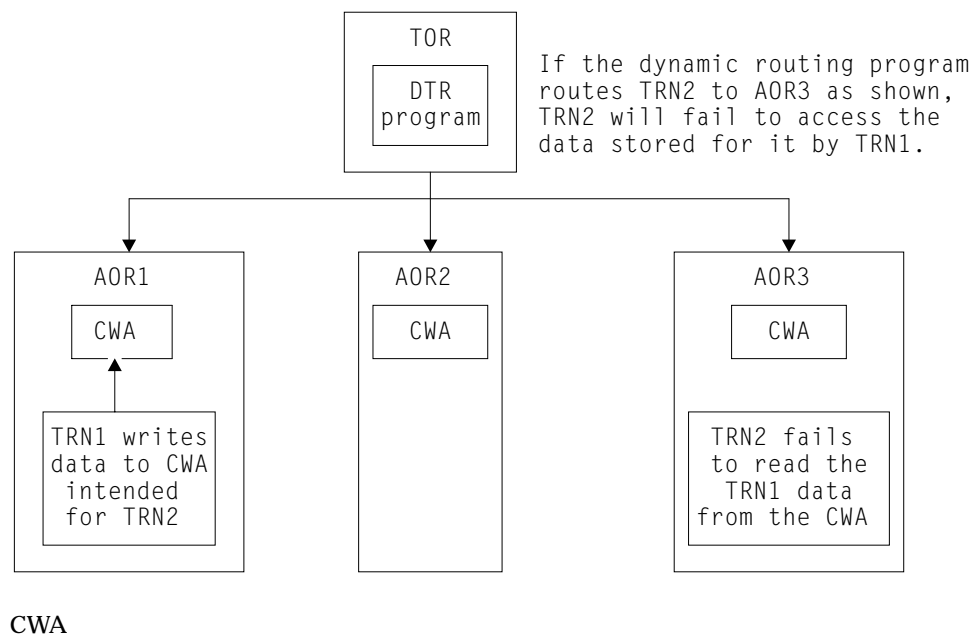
TOR

DTR program

If the dynamic routing program routes TRN2 to AOR3 as shown, TRN2 will fail to access the data stored for it by TRN1.

AOR1

CWA

TRN1 writes data to CWA intended for TRN2

AOR2

CWA

AOR3

CWA

TRN2 fails to read the TRN1 data from the CWA

CWA